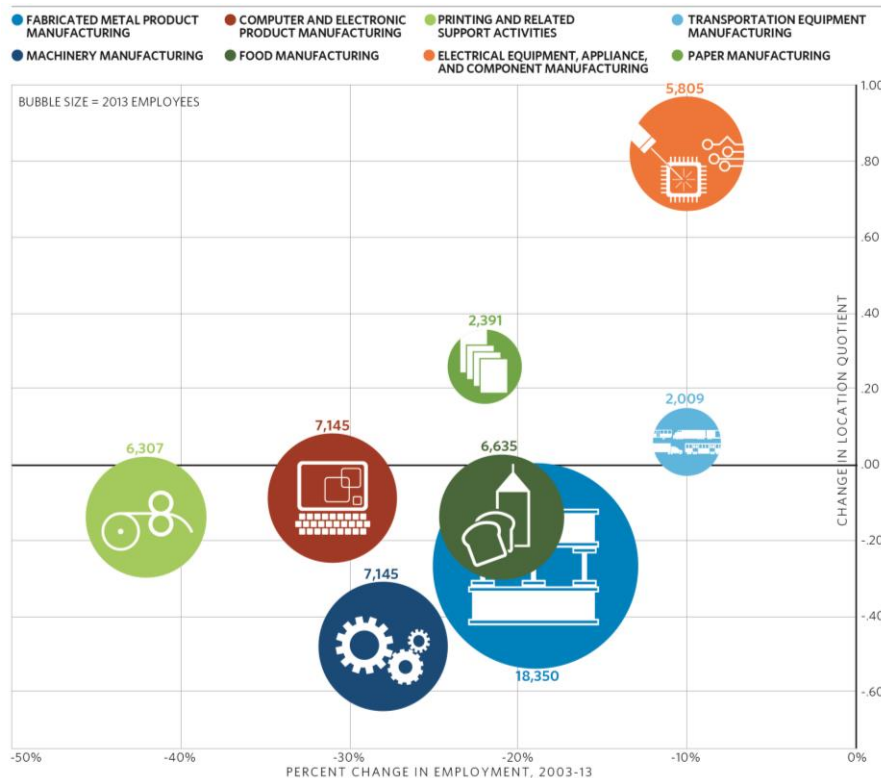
FABRICATED METAL PRODUCT MANUFACTURING
COMPUTER AND ELECTRONIC PRODUCT MANUFACTURING
PRINTING AND RELATED SUPPORT ACTIVITIES
TRANSPORTATION EQUIPMENT MANUFACTURING
MACHINERY MANUFACTURING
FOOD MANUFACTURING
ELECTRICAL EQUIPMENT, APPLIANCE, AND COMPONENT MANUFACTURING
PAPER MANUFACTURING

BUBBLE SIZE = 2013 EMPLOYEES

5,805
2,391
2,009
6,307
7,145
6,635
7,145
18,350

1.00
.80
.60
.40
.20
.00
-.20
-.40
-.60

CHANGE IN LOCATION QUOTIENT

-50%
-40%
-30%
-20%
-10%
0%

PERCENT CHANGE IN EMPLOYMENT, 2003-13